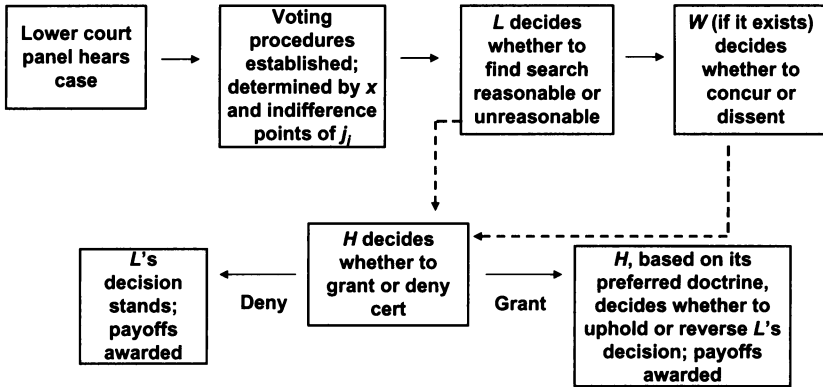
Lower court panel hears case

Voting procedures established; determined by $x$ and indifference points of $j_i$

$L$ decides whether to find search reasonable or unreasonable

$W$ (if it exists) decides whether to concur or dissent

$H$ decides whether to grant or deny cert

$L$'s decision stands; payoffs awarded

Deny

Grant

$H$, based on its preferred doctrine, decides whether to uphold or reverse $L$'s decision; payoffs awarded